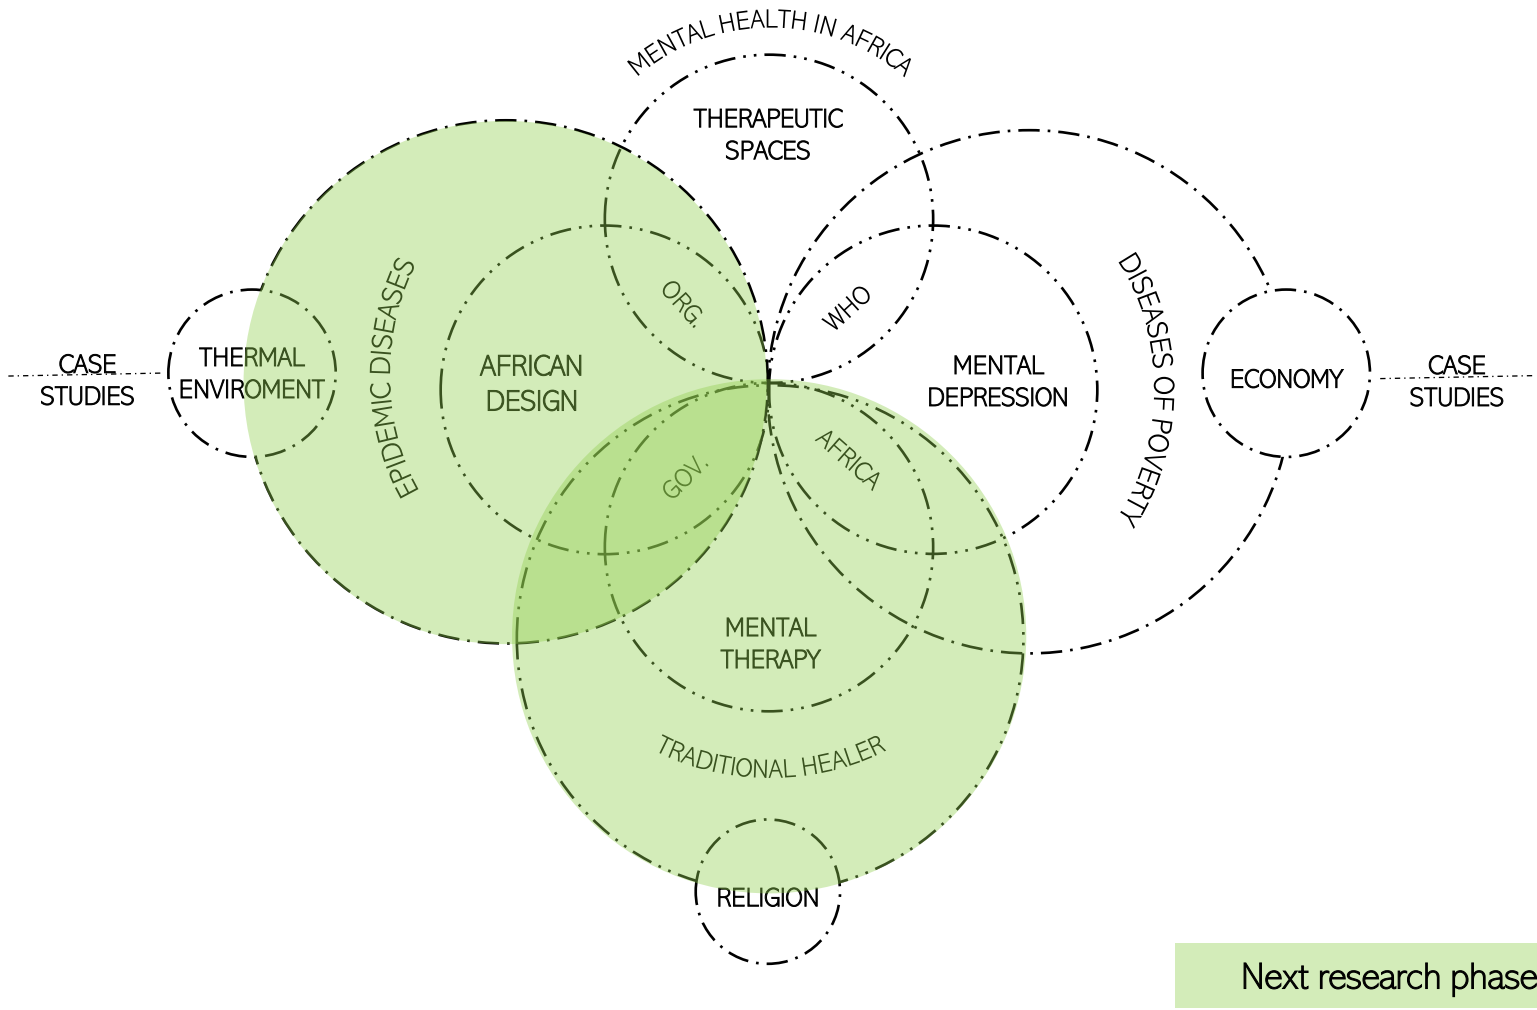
MENTAL HEALTH IN AFRICA

THERAPEUTIC SPACES

CASE STUDIES

THERMAL ENVIROMENT

EPIDEMIC DISEASES

AFRICAN DESIGN

ORG.

WHO

MENTAL DEPRESSION

DISEASES OF POVERTY

ECONOMY

CASE STUDIES

GOV.

AFRICA

MENTAL THERAPY

TRADITIONAL HEALER

RELIGION

Next research phase